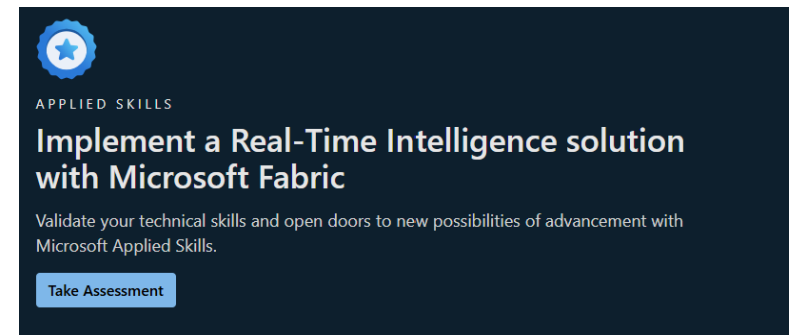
APPLIED SKILLS

Implement a Real-Time Intelligence solution with Microsoft Fabric

Validate your technical skills and open doors to new possibilities of advancement with Microsoft Applied Skills.

Take Assessment